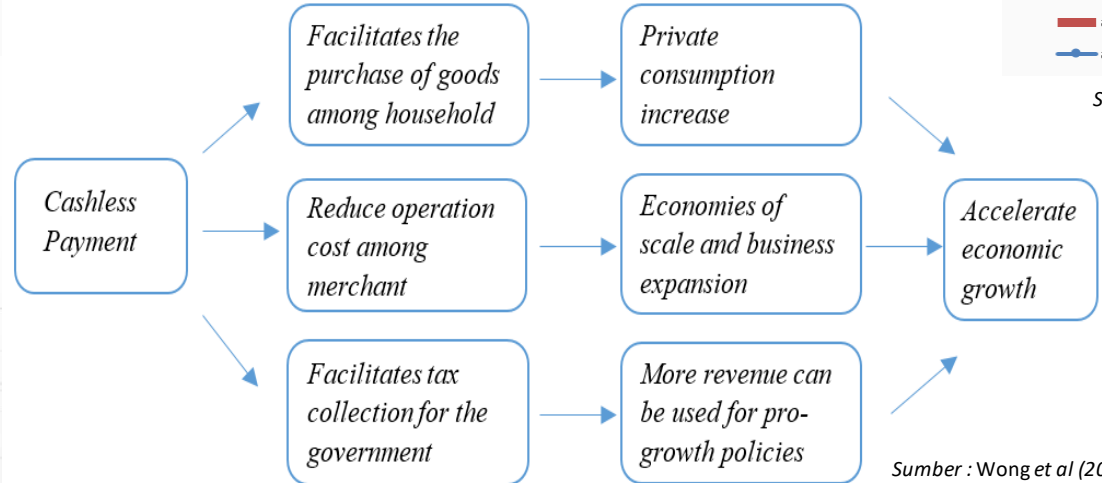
Cashless Payment

Facilitates the purchase of goods among household

Private consumption increase

Reduce operation cost among merchant

Economies of scale and business expansion

Facilitates tax collection for the government

More revenue can be used for pro-growth policies

Accelerate economic growth

S

Sumber : Wong et al (2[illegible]